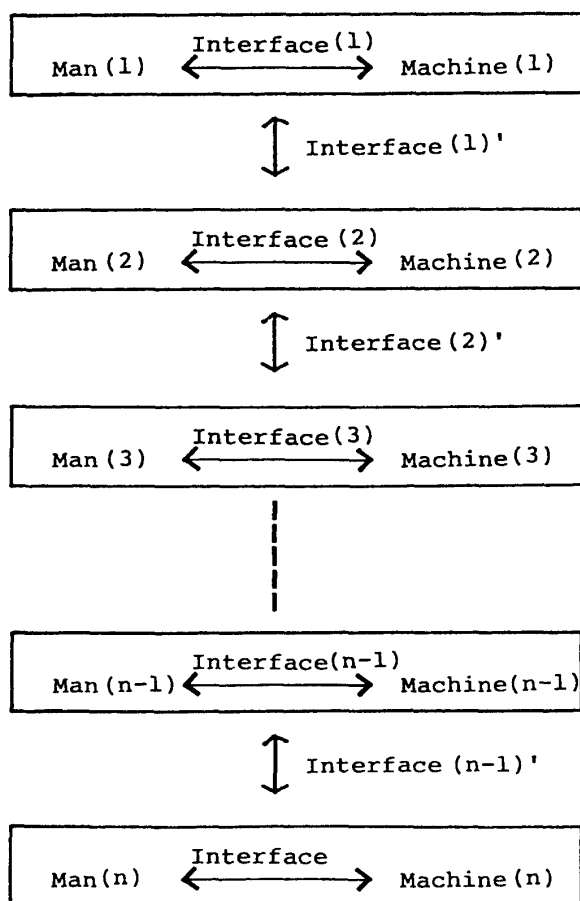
Interface(1)
Man(1) Machine(1)

Interface(1)'

Interface(2)
Man(2) Machine(2)

Interface(2)'

Interface(3)
Man(3) Machine(3)

Interface(n-1)
Man(n-1) Machine(n-1)

Interface(n-1)'

Interface
Man(n) Machine(n)